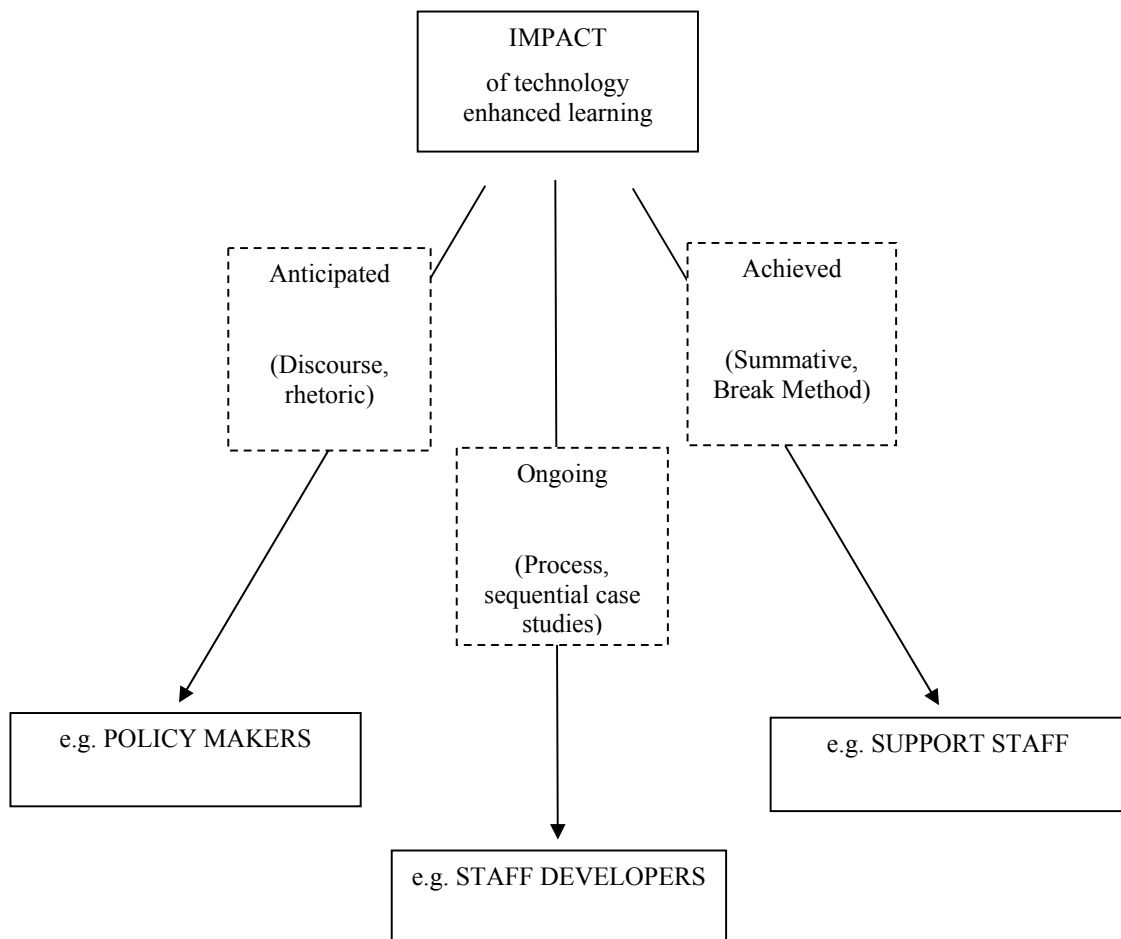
IMPACT
of technology enhanced learning

Anticipated

(Discourse, rhetoric)

Ongoing

(Process, sequential case studies)

Achieved

(Summative, Break Method)

e.g. POLICY MAKERS

e.g. STAFF DEVELOPERS

e.g. SUPPORT STAFF